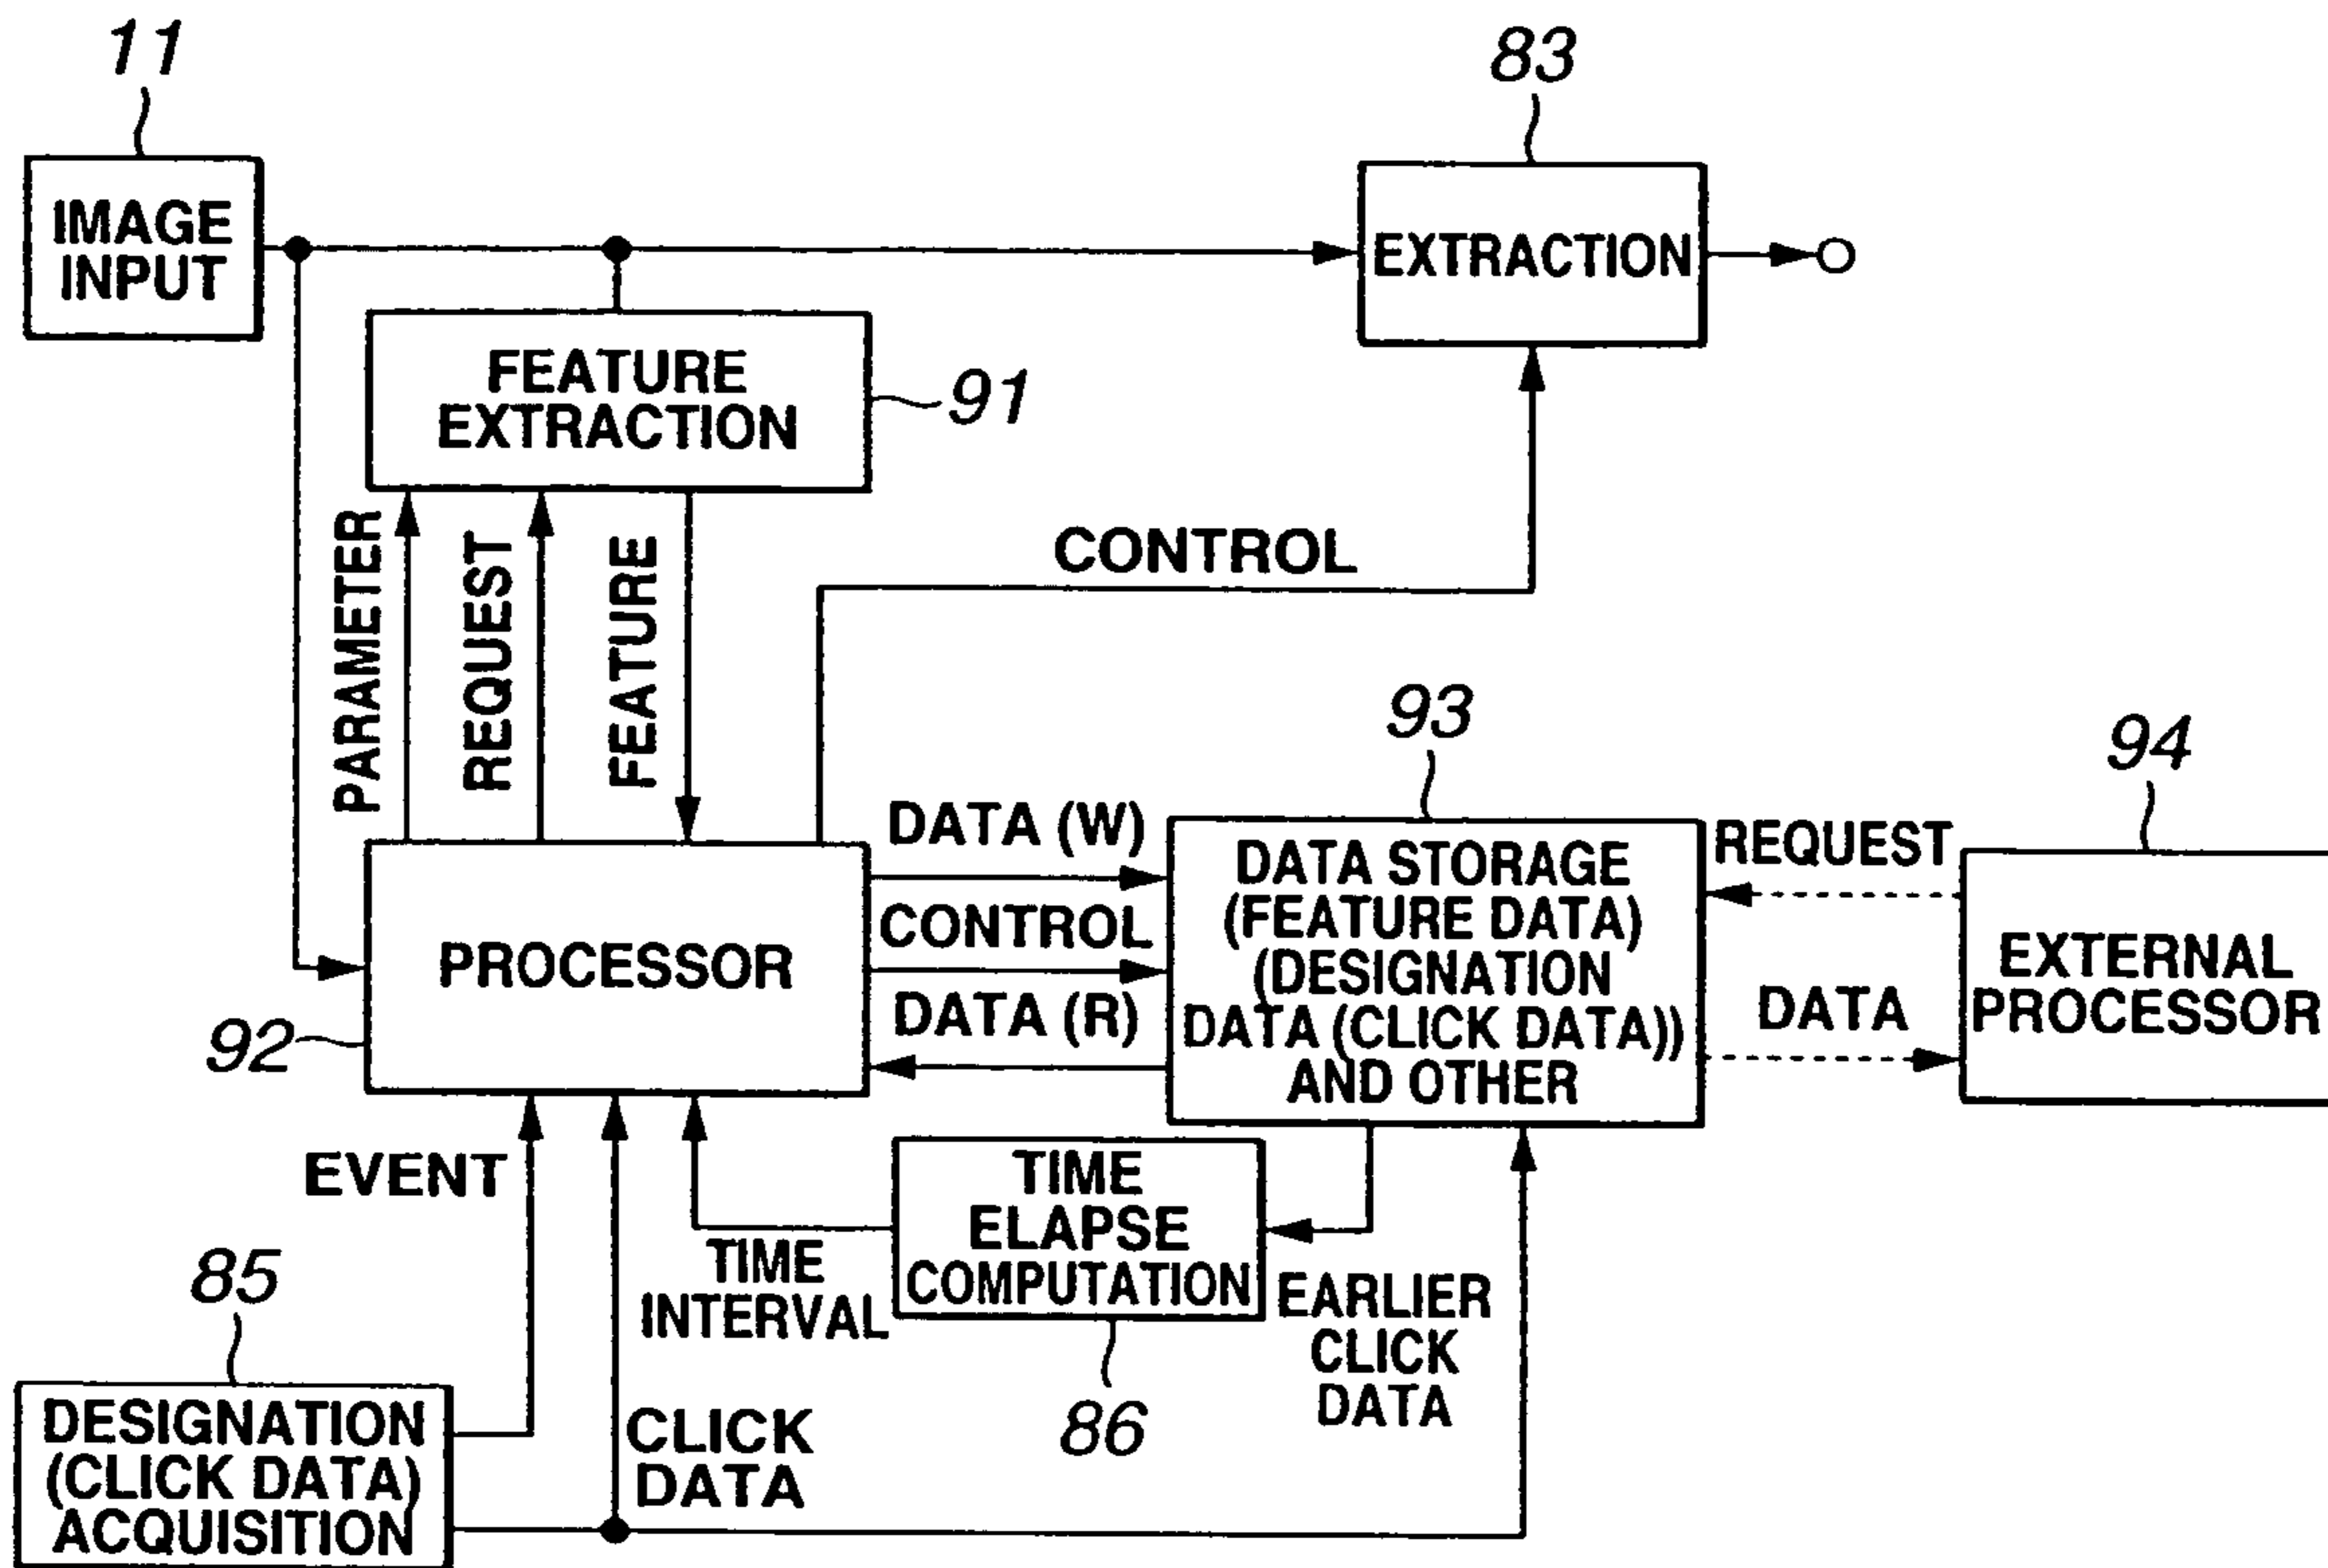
11
IMAGE INPUT

83
EXTRACTION

FEATURE EXTRACTION
91

PARAMETER
REQUEST
FEATURE

CONTROL

93
94

DATA (W)
CONTROL
DATA (R)

PROCESSOR
92

DATA STORAGE (FEATURE DATA) (DESIGNATION DATA (CLICK DATA)) AND OTHER

REQUEST
DATA

EXTERNAL PROCESSOR

EVENT

TIME ELAPSE COMPUTATION

TIME INTERVAL

EARLIER CLICK DATA

85

86

DESIGNATION (CLICK DATA) ACQUISITION

CLICK DATA